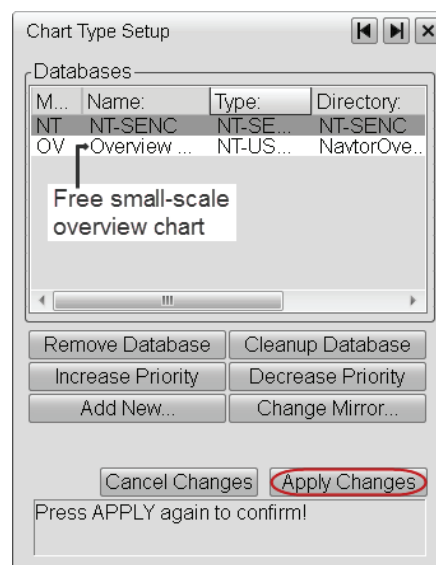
Chart Type Setup

Databases

| M... | Name: | Type: | Directory: |
|---|---|---|---|
| NT | NT-SENC | NT-SE... | NT-SENC |
| OV | Overview ... | NT-US... | NavtorOve... |

Free small-scale overview chart

Remove Database
Cleanup Database
Increase Priority
Decrease Priority
Add New...
Change Mirror...

Cancel Changes
Apply Changes

Press APPLY again to confirm!